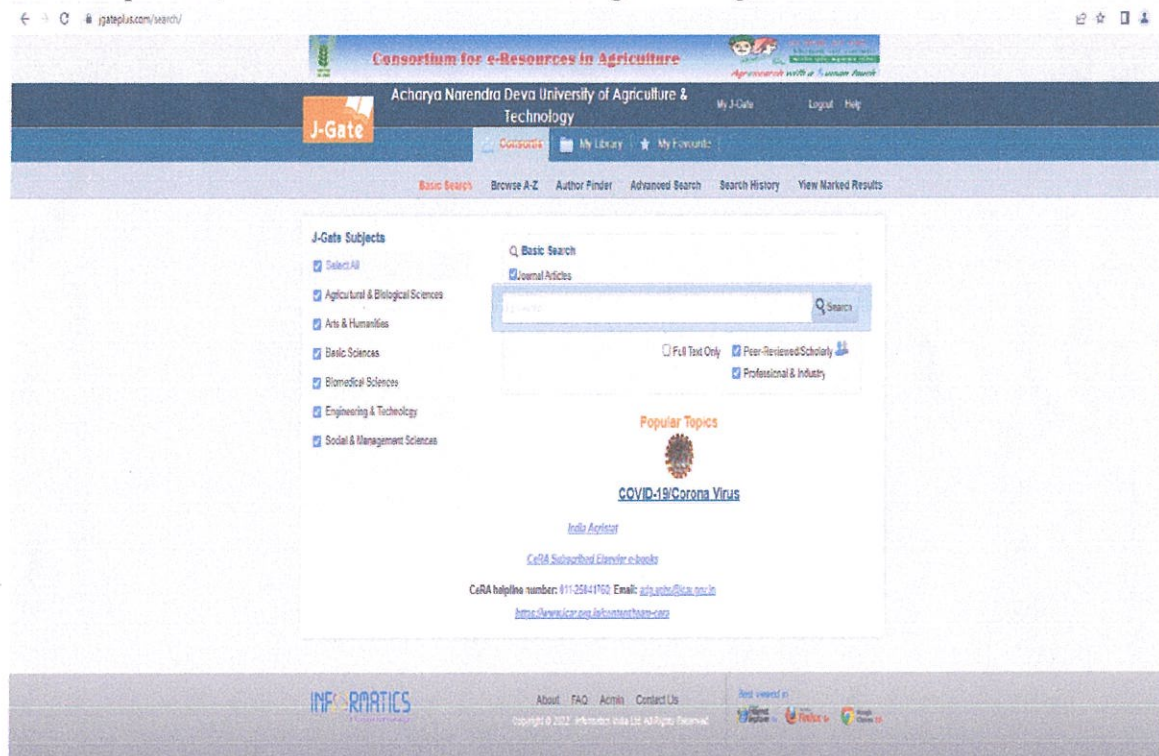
jgateplus.com/search/

Consortium for e-Resources in Agriculture

Agresearch with a Human touch

J-Gate

Acharya Narendra Deva University of Agriculture & Technology

My J-Gate Logout Help

Contents My Library My Favourite

Basic Search Browse A-Z Author Finder Advanced Search Search History View Marked Results

J-Gate Subjects

Select All

Agricultural & Biological Sciences

Arts & Humanities

Basic Sciences

Biomedical Sciences

Engineering & Technology

Social & Management Sciences

Basic Search

Journal Articles

Search

Full Text Only Peer-Reviewed/Scholarly

Professional & Industry

Popular Topics

COVID-19/Corona Virus

India Agristat

CeRA Subscribed Elsevier e-books

CeRA helpline number: 011-25841762 Email: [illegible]

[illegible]

INFORMATICS

About FAQ Admin Contact Us

Copyright © 2022 Informatics India Ltd. All Rights Reserved

Best viewed in